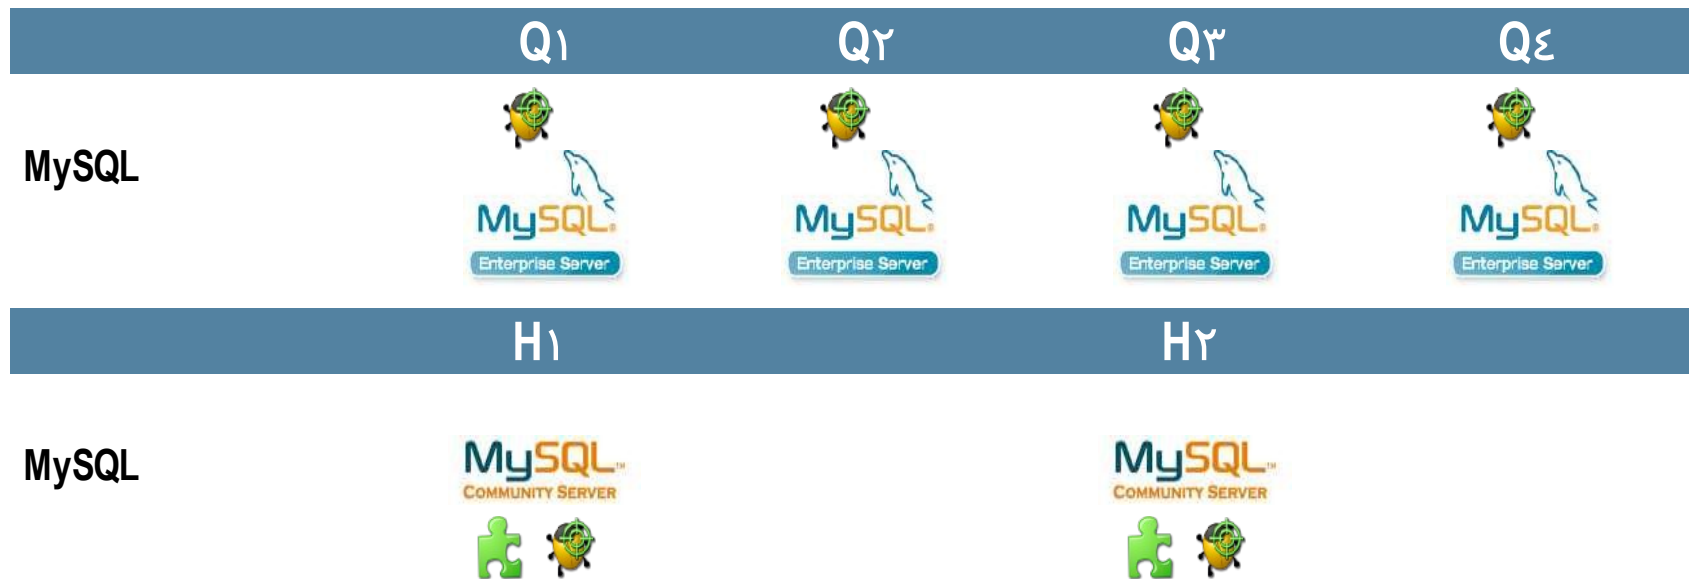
|  | Q١ | Q٢ | Q٣ | Q٤ |
|---|---|---|---|---|
| MySQL | MySQL Enterprise Server | MySQL Enterprise Server | MySQL Enterprise Server | MySQL Enterprise Server |

|  | H١ | H٢ |
|---|---|---|
| MySQL | MySQL COMMUNITY SERVER | MySQL COMMUNITY SERVER |